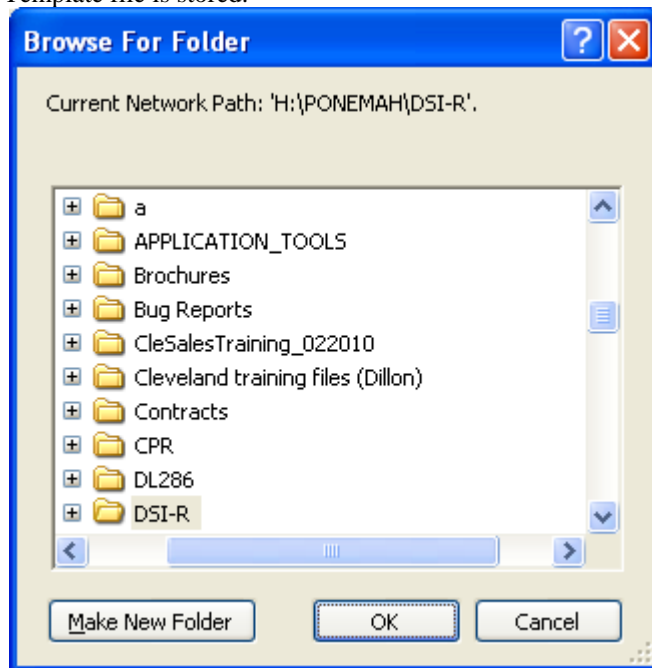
Template file is stored.

Browse For Folder

Current Network Path: 'H:\PONEMAH\DSI-R'.

a
APPLICATION_TOOLS
Brochures
Bug Reports
CleSalesTraining_022010
Cleveland training files (Dillon)
Contracts
CPR
DL286
DSI-R

Make New Folder
OK
Cancel